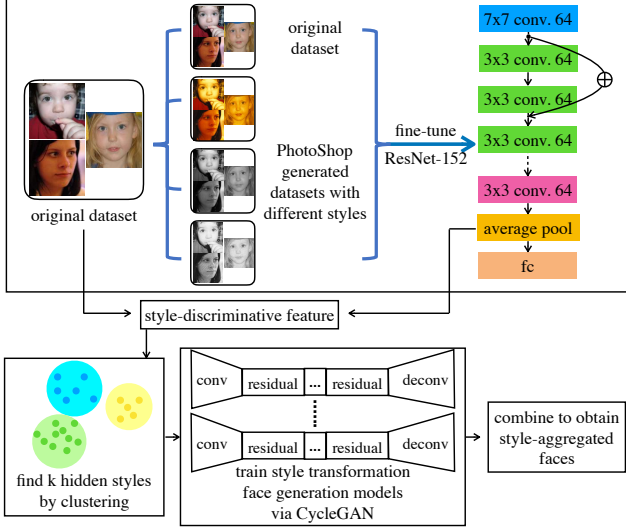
original dataset

original dataset

PhotoShop generated datasets with different styles

fine-tune
ResNet-152

7x7 conv. 64
3x3 conv. 64
3x3 conv. 64
3x3 conv. 64
3x3 conv. 64
average pool
fc

style-discriminative feature

find k hidden styles by clustering

conv
residual
...
residual
deconv

conv
residual
...
residual
deconv

train style transformation face generation models via CycleGAN

combine to obtain style-aggregated faces